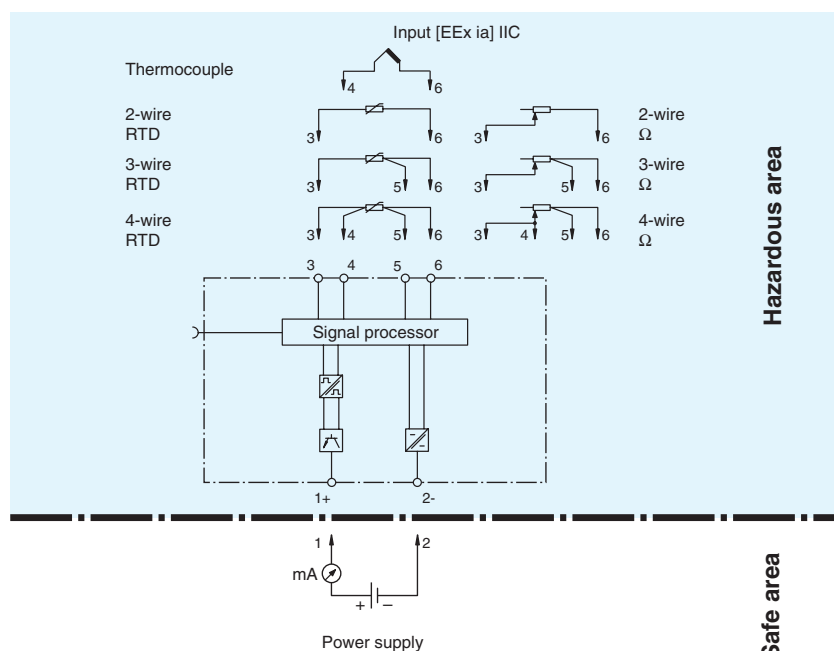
Input [EEx ia] IIC

Thermocouple

4 6

2-wire RTD

3 6

2-wire Ω

3 6

3-wire RTD

3 5 6

3-wire Ω

3 5 6

4-wire RTD

3 4 5 6

4-wire Ω

3 4 5 6

Hazardous area

3 4 5 6

Signal processor

1+ 2-

1 2

mA

+ −

Power supply

Safe area